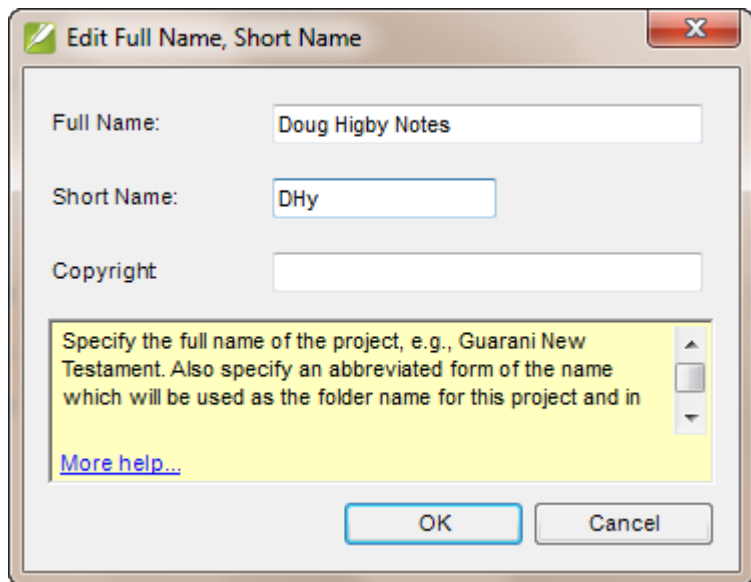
Edit Full Name, Short Name

Full Name: Doug Higby Notes

Short Name: DHy

Copyright

Specify the full name of the project, e.g., Guarani New Testament. Also specify an abbreviated form of the name which will be used as the folder name for this project and in

More help...

OK Cancel